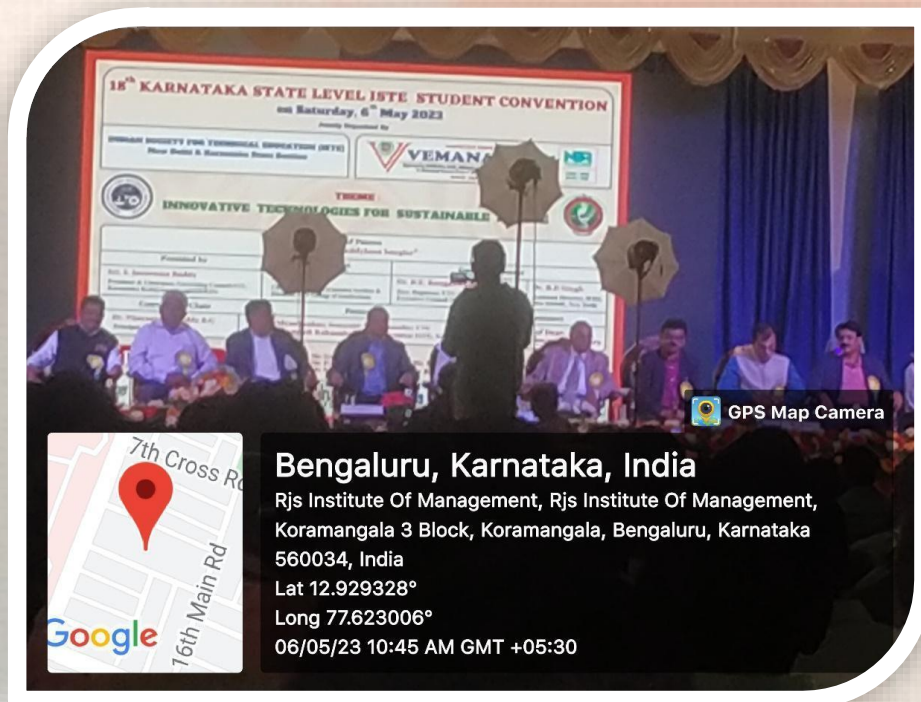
18th KARNATAKA STATE LEVEL ISTE STUDENT CONVENTION
on Saturday, 6th May 2023

INDIAN SOCIETY FOR TECHNICAL EDUCATION (ISTE)
New Delhi & Karnataka State Section

VEMANA

THEME
INNOVATIVE TECHNOLOGIES FOR SUSTAINABLE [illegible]

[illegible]

GPS Map Camera

7th Cross Rd
16th Main Rd
Google

Bengaluru, Karnataka, India
Rjs Institute Of Management, Rjs Institute Of Management, Koramangala 3 Block, Koramangala, Bengaluru, Karnataka 560034, India
Lat 12.929328°
Long 77.623006°
06/05/23 10:45 AM GMT +05:30